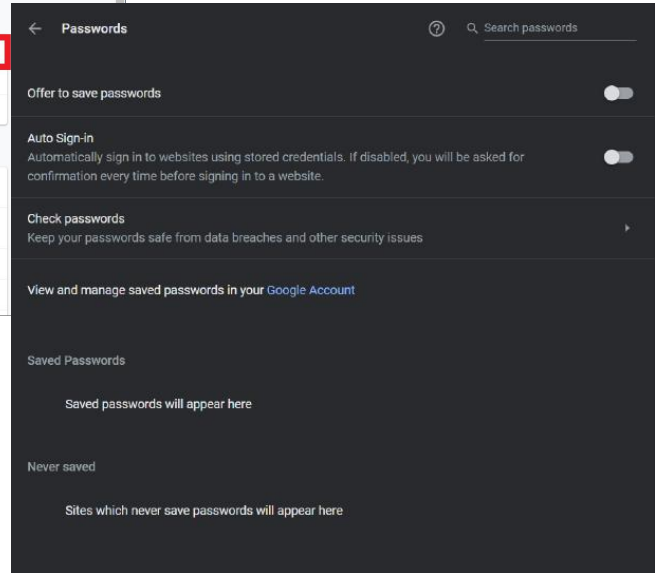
Passwords

Search passwords

Offer to save passwords

Auto Sign-in
Automatically sign in to websites using stored credentials. If disabled, you will be asked for confirmation every time before signing in to a website.

Check passwords
Keep your passwords safe from data breaches and other security issues

View and manage saved passwords in your Google Account

Saved Passwords

Saved passwords will appear here

Never saved

Sites which never save passwords will appear here